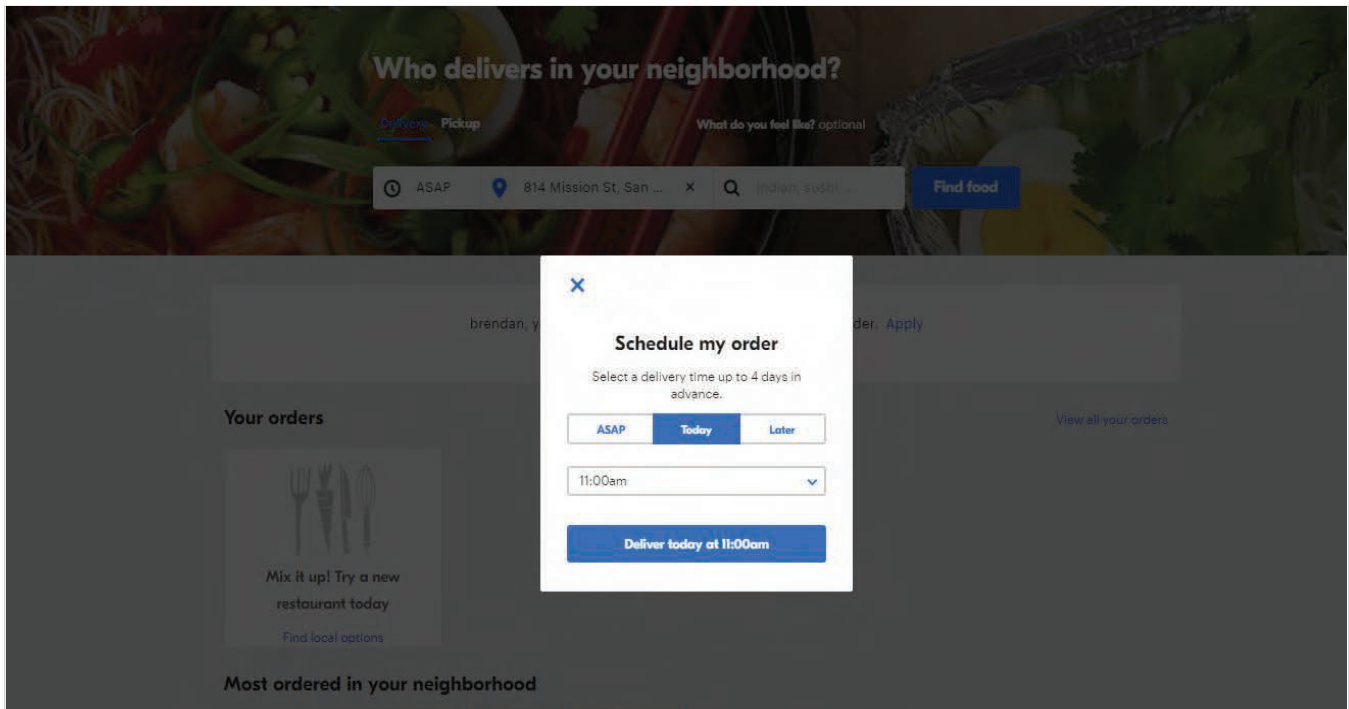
Who delivers in your neighborhood?

Delivery Pickup

What do you feel like? optional

ASAP 814 Mission St, San ... × indian, sushi ...

Find food

brendan, y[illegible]der. Apply

×

Schedule my order

Select a delivery time up to 4 days in advance.

ASAP Today Later

11:00am

Deliver today at 11:00am

Your orders

View all your orders

Mix it up! Try a new restaurant today

Find local options

Most ordered in your neighborhood